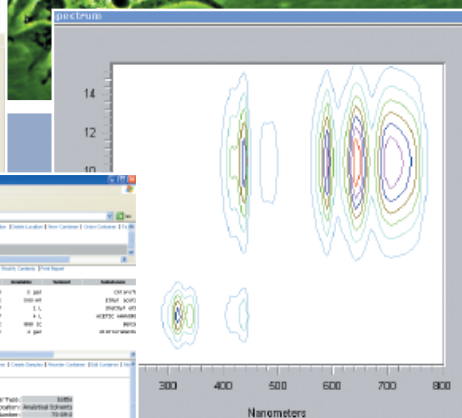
pectrum

14
12
10

300
400
500
600
700
800
Nanometers

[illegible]
Delete Location | New Container | Order Container | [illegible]
Results Contents | Print Report
Available
Solvent
Substance
0 gal
100 ml
1 L
4 L
500 ml
4 gal
ACETIC ANHYDR
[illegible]
Create Location | Edit Container | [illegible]
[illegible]
Analytical Solvents
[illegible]